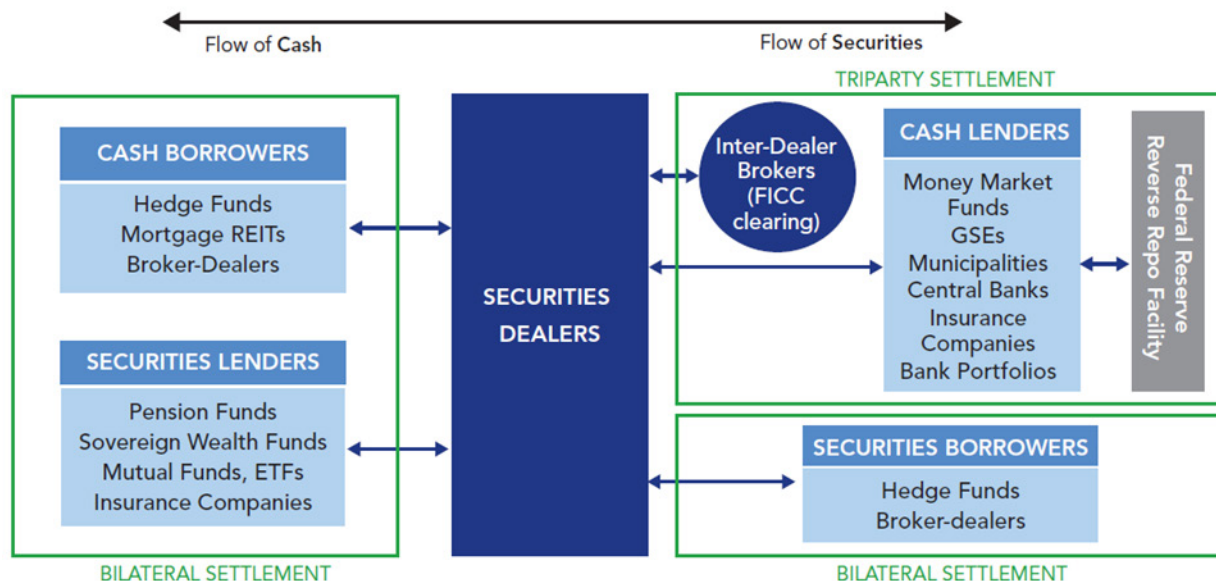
Flow of Cash

Flow of Securities

TRIPARTY SETTLEMENT

CASH BORROWERS

Hedge Funds
Mortgage REITs
Broker-Dealers

SECURITIES LENDERS

Pension Funds
Sovereign Wealth Funds
Mutual Funds, ETFs
Insurance Companies

SECURITIES DEALERS

Inter-Dealer Brokers (FICC clearing)

CASH LENDERS

Money Market Funds
GSEs
Municipalities
Central Banks
Insurance Companies
Bank Portfolios

Federal Reserve Reverse Repo Facility

SECURITIES BORROWERS

Hedge Funds
Broker-dealers

BILATERAL SETTLEMENT

BILATERAL SETTLEMENT